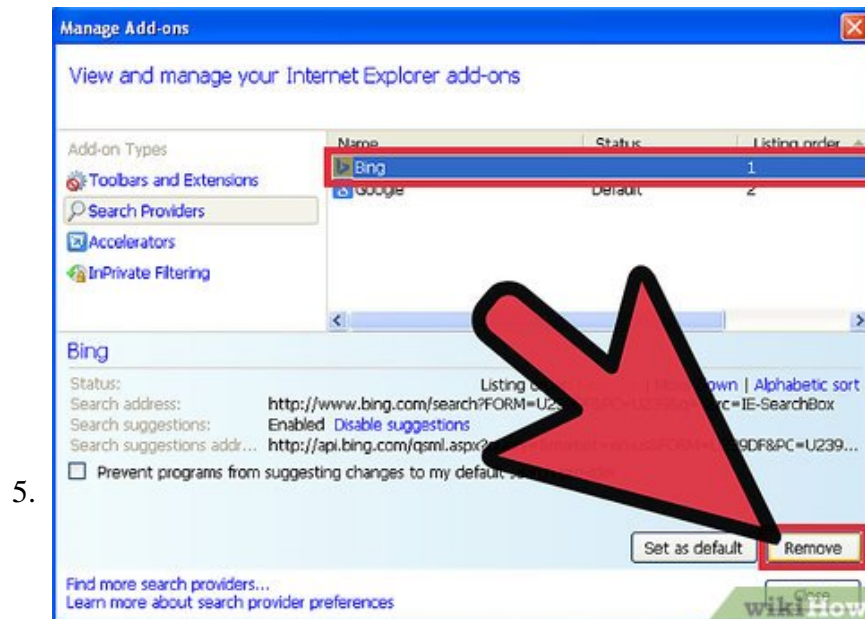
5.

Manage Add-ons

View and manage your Internet Explorer add-ons

Add-on Types

Toolbars and Extensions

Search Providers

Accelerators

InPrivate Filtering

| Name | Status | Listing order |
|---|---|---|
| Bing | | 1 |
| Google | Default | 2 |

Bing

Status: Listing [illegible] | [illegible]own | Alphabetic sort

Search address: http://www.bing.com/search?FORM=U2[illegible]rc=IE-SearchBox

Search suggestions: Enabled Disable suggestions

Search suggestions addr... http://api.bing.com/qsml.aspx?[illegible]9DF&PC=U239...

Prevent programs from suggesting changes to my defaul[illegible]

Set as default

Remove

Find more search providers...

Learn more about search provider preferences

Close

wikiHow